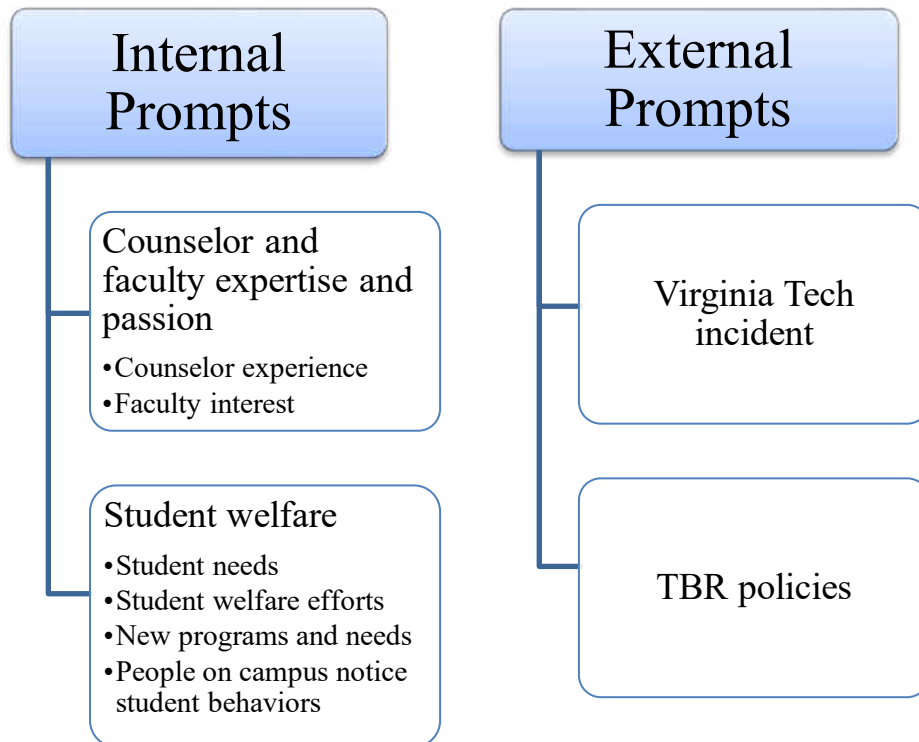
Internal Prompts

Counselor and faculty expertise and passion

• Counselor experience
• Faculty interest

Student welfare

• Student needs
• Student welfare efforts
• New programs and needs
• People on campus notice student behaviors

External Prompts

Virginia Tech incident

TBR policies